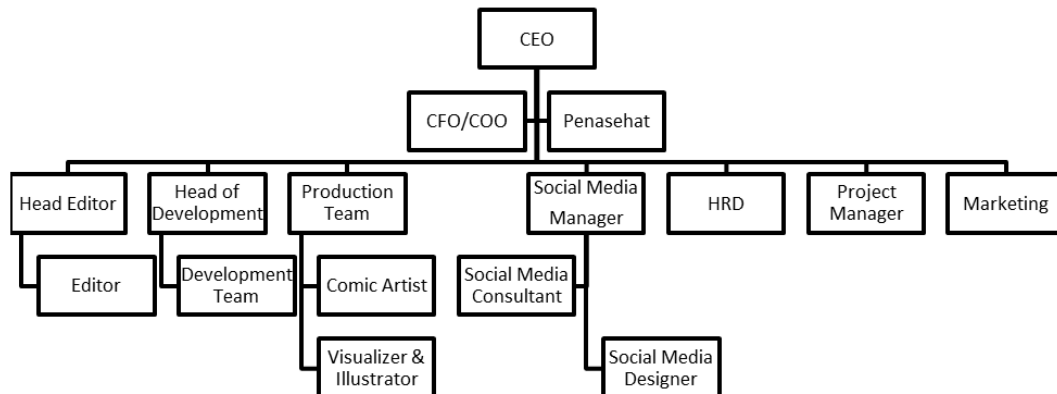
CEO

CFO/COO

Penasehat

Head Editor

Editor

Head of Development

Development Team

Production Team

Comic Artist

Visualizer & Illustrator

Social Media Manager

Social Media Consultant

Social Media Designer

HRD

Project Manager

Marketing